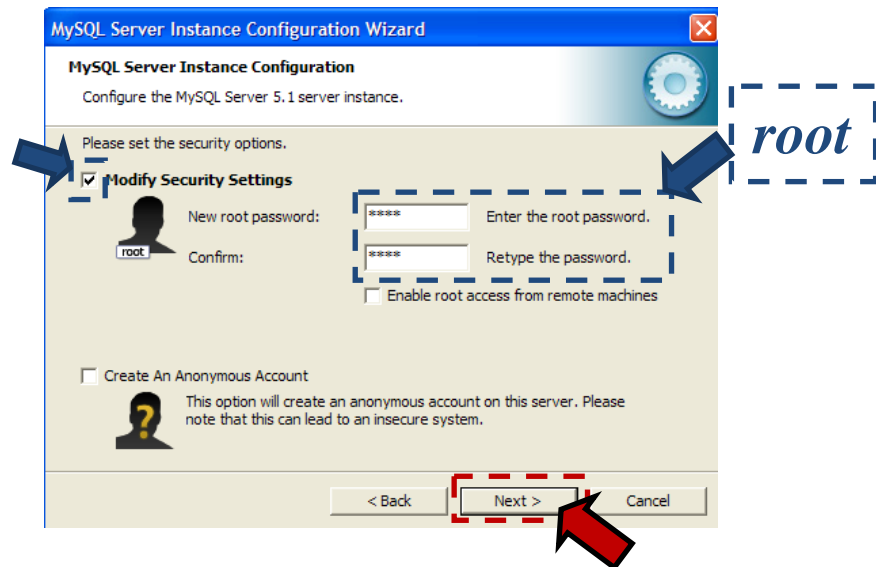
MySQL Server Instance Configuration Wizard

MySQL Server Instance Configuration

Configure the MySQL Server 5.1 server instance.

root

Please set the security options.

Modify Security Settings

New root password: **** Enter the root password.

root

Confirm: **** Retype the password.

Enable root access from remote machines

Create An Anonymous Account

This option will create an anonymous account on this server. Please note that this can lead to an insecure system.

< Back Next > Cancel